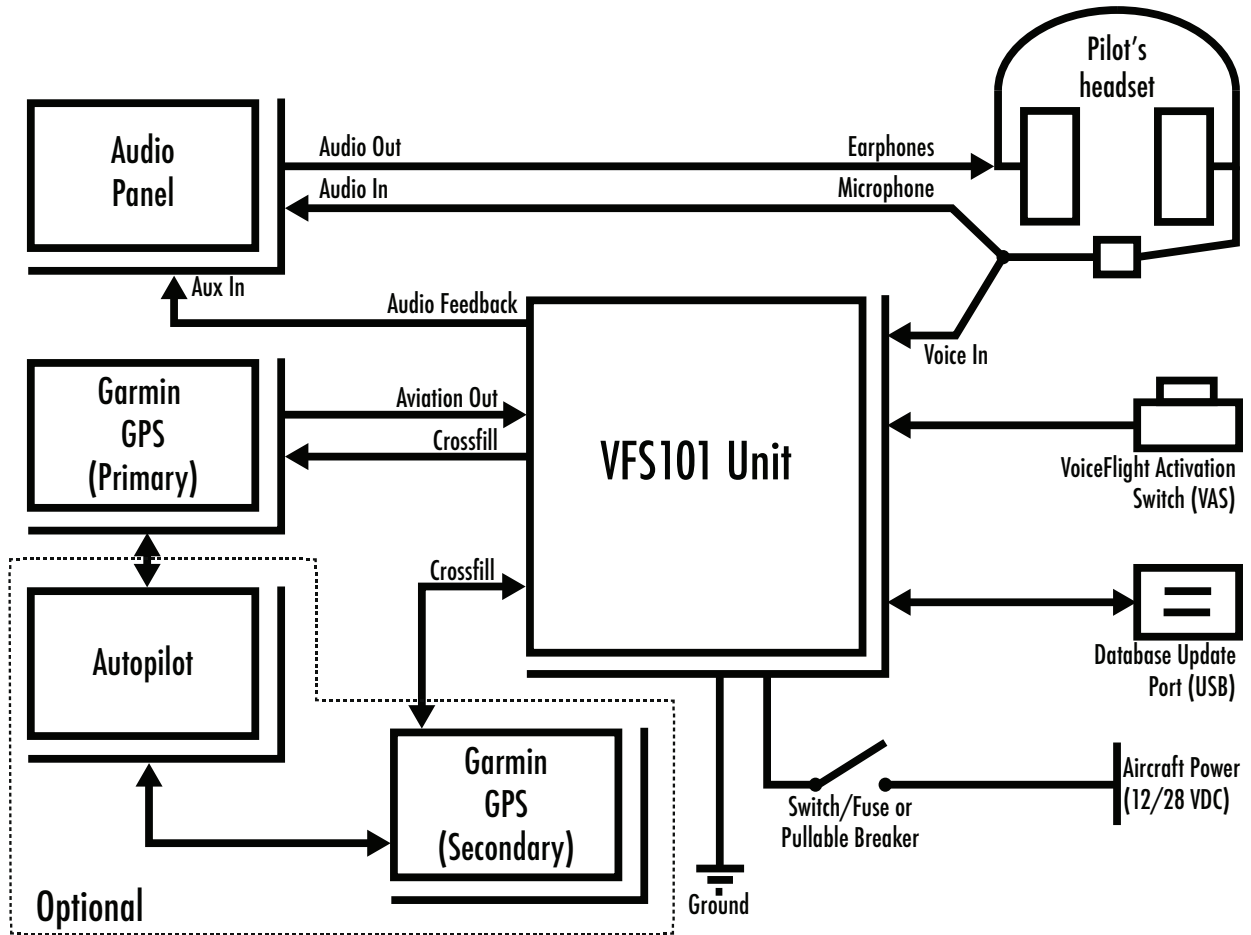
Pilot's headset

Audio Panel

Audio Out

Earphones

Audio In

Microphone

Aux In

Audio Feedback

Voice In

Garmin GPS (Primary)

Aviation Out

Crossfill

VFS101 Unit

VoiceFlight Activation Switch (VAS)

Crossfill

Autopilot

Database Update Port (USB)

Garmin GPS (Secondary)

Aircraft Power (12/28 VDC)

Switch/Fuse or Pullable Breaker

Optional

Ground